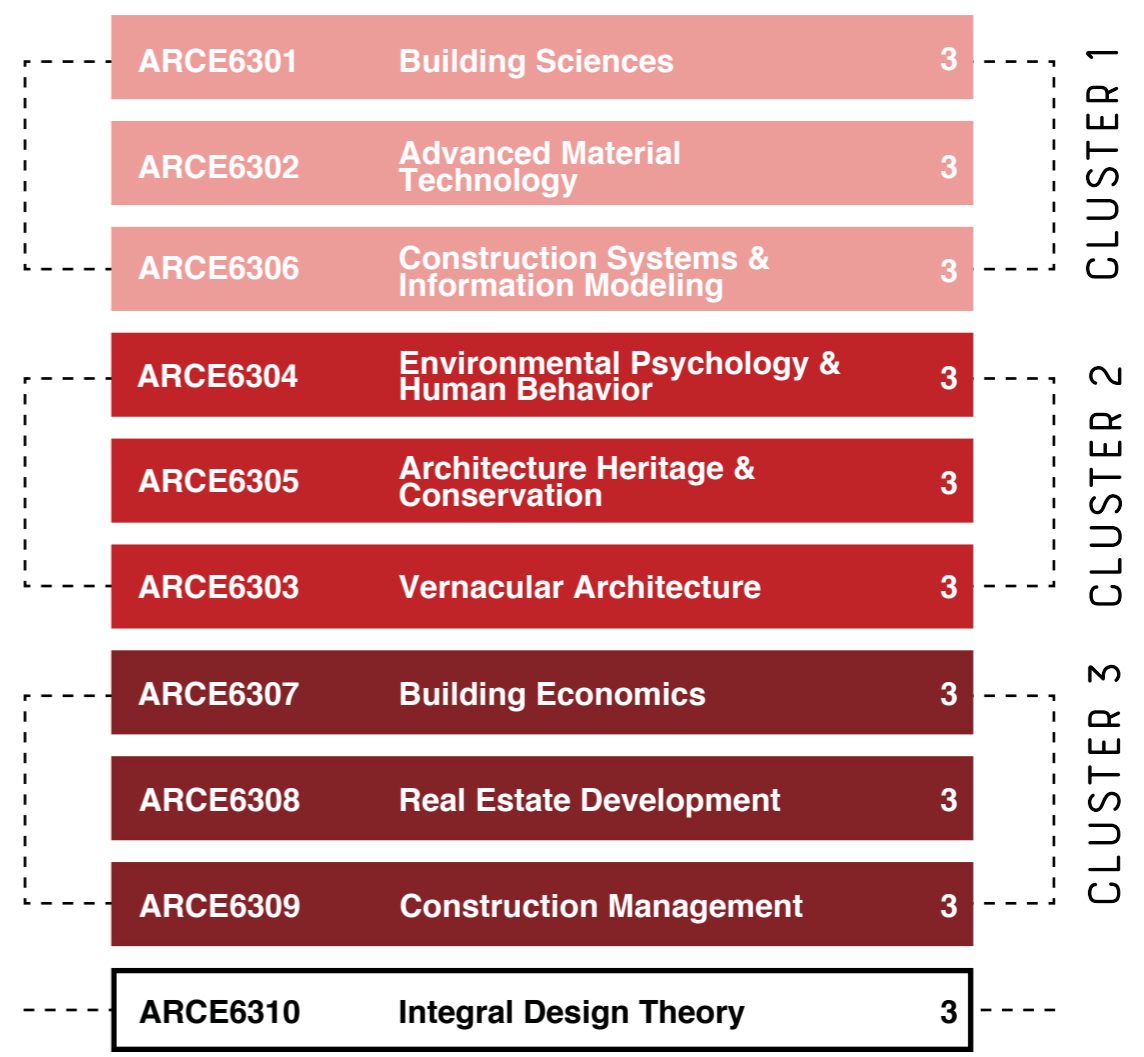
| | | |
|---|---|---|
| ARCE6301 | Building Sciences | 3 |
| ARCE6302 | Advanced Material Technology | 3 |
| ARCE6306 | Construction Systems & Information Modeling | 3 |

CLUSTER 1

| | | |
|---|---|---|
| ARCE6304 | Environmental Psychology & Human Behavior | 3 |
| ARCE6305 | Architecture Heritage & Conservation | 3 |
| ARCE6303 | Vernacular Architecture | 3 |

CLUSTER 2

| | | |
|---|---|---|
| ARCE6307 | Building Economics | 3 |
| ARCE6308 | Real Estate Development | 3 |
| ARCE6309 | Construction Management | 3 |

CLUSTER 3

| | | |
|---|---|---|
| ARCE6310 | Integral Design Theory | 3 |